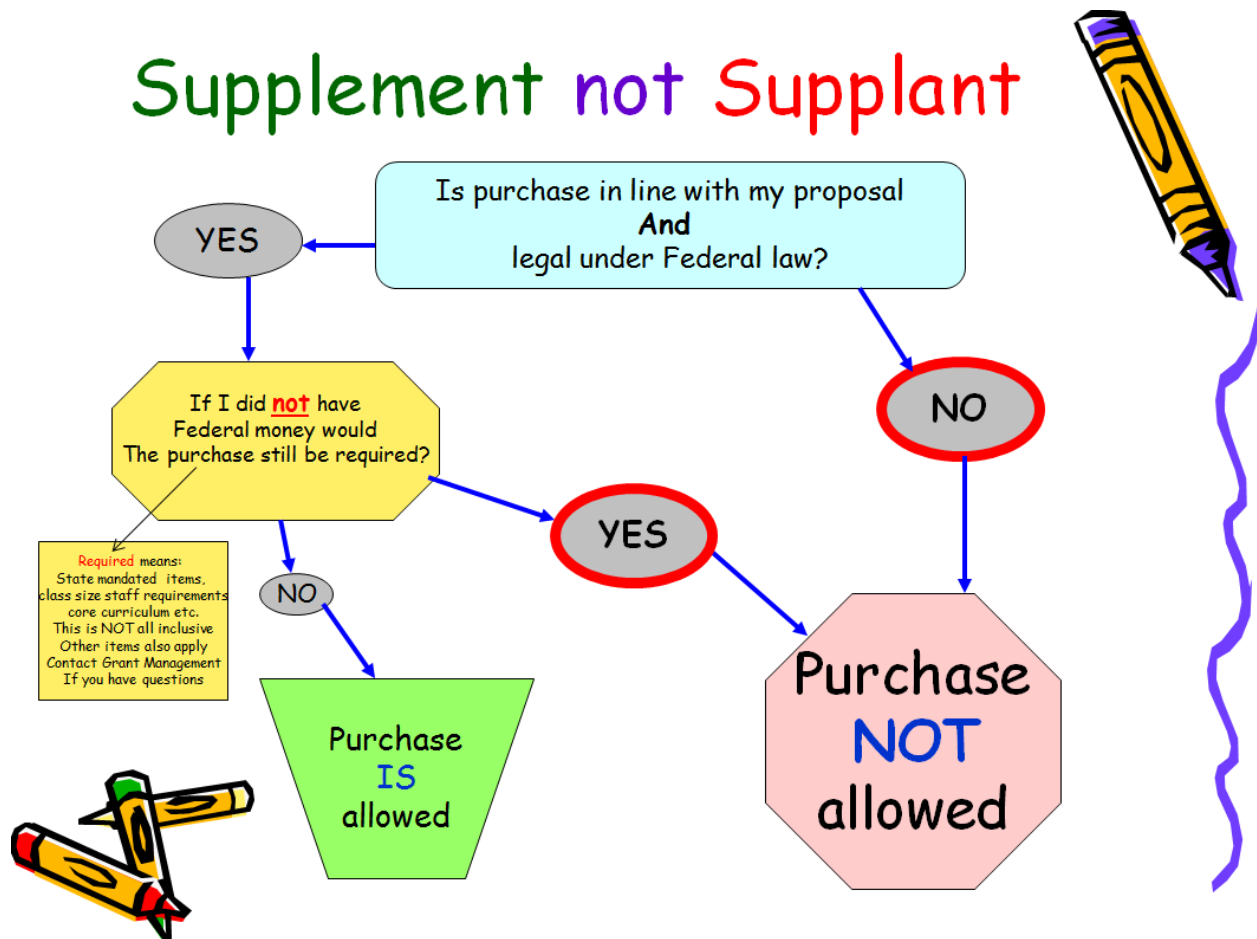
Supplement not Supplant

Is purchase in line with my proposal
And
legal under Federal law?

YES

NO

If I did not have
Federal money would
The purchase still be required?

Required means:
State mandated items,
class size staff requirements
core curriculum etc.
This is NOT all inclusive
Other items also apply
Contact Grant Management
If you have questions

NO

YES

Purchase
IS
allowed

Purchase
NOT
allowed